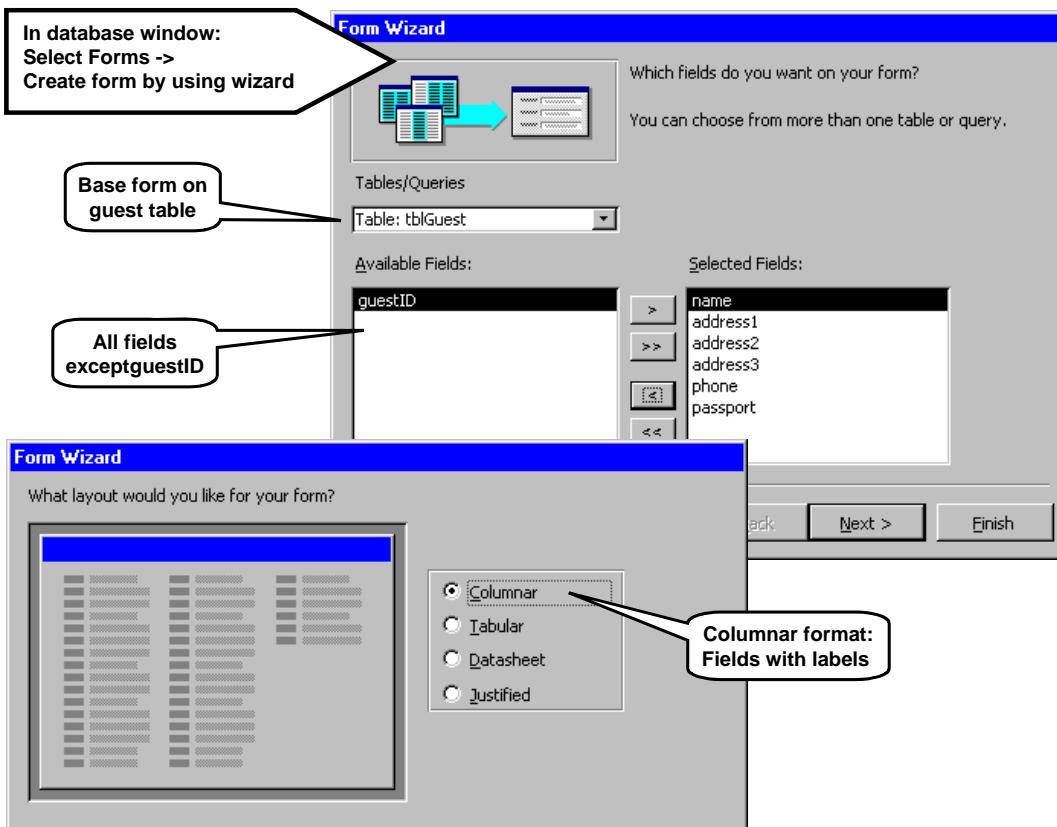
In database window:
Select Forms ->
Create form by using wizard

Form Wizard

Which fields do you want on your form?

You can choose from more than one table or query.

Base form on guest table

Tables/Queries

Table: tblGuest

Available Fields:

guestID

All fields exceptguestID

Selected Fields:

name
address1
address2
address3
phone
passport

>
>>
<
<<

Form Wizard

What layout would you like for your form?

Columnar
Tabular
Datasheet
Justified

Columnar format: Fields with labels

ack

Next >

Finish